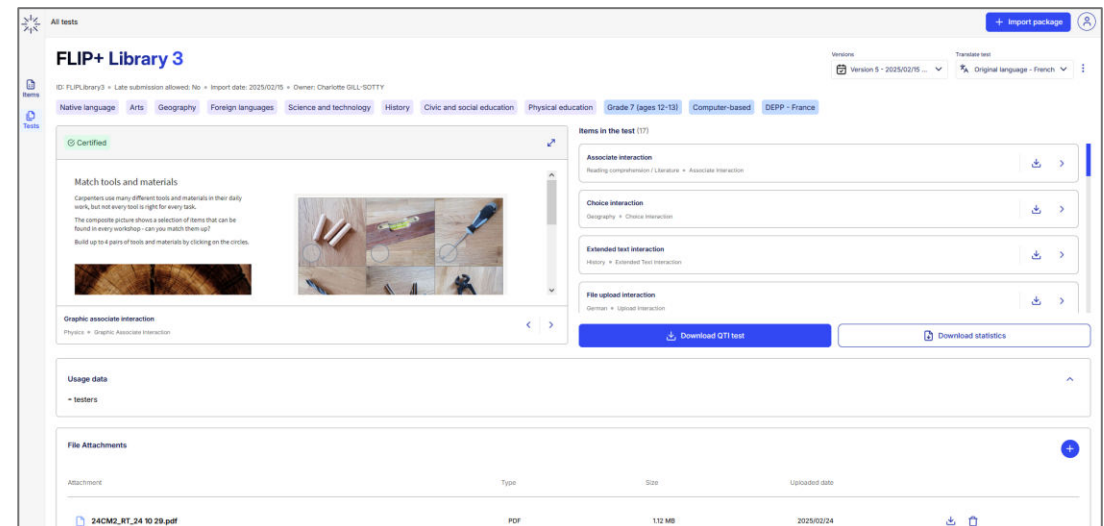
All tests

+ Import package

Items

Tests

FLIP+ Library 3

Versions
Version 5 - 2025/02/15 ...

Translate test
Original language - French

ID: FLIPLibrary3 • Late submission allowed: No • Import date: 2025/02/15 • Owner: Charlotte GILL-SOTTY

Native language Arts Geography Foreign languages Science and technology History Civic and social education Physical education Grade 7 (ages 12-13) Computer-based DEPP - France

Certified

Match tools and materials

Carpenters use many different tools and materials in their daily work, but not every tool is right for every task.

The composite picture shows a selection of items that can be found in every workshop - can you match them up?

Build up to 4 pairs of tools and materials by clicking on the circles.

Graphic associate interaction
Physics • Graphic Associate Interaction

Items in the test (17)

Associate interaction
Reading comprehension / Literature • Associate Interaction

Choice interaction
Geography • Choice Interaction

Extended text interaction
History • Extended Text interaction

File upload interaction
German • Upload Interaction

Download QTI test

Download statistics

Usage data

• testers

File Attachments

| Attachment | Type | Size | Uploaded date |
|---|---|---|---|
| 24CM2_RT_24 10 29.pdf | PDF | 1.12 MB | 2025/02/24 |